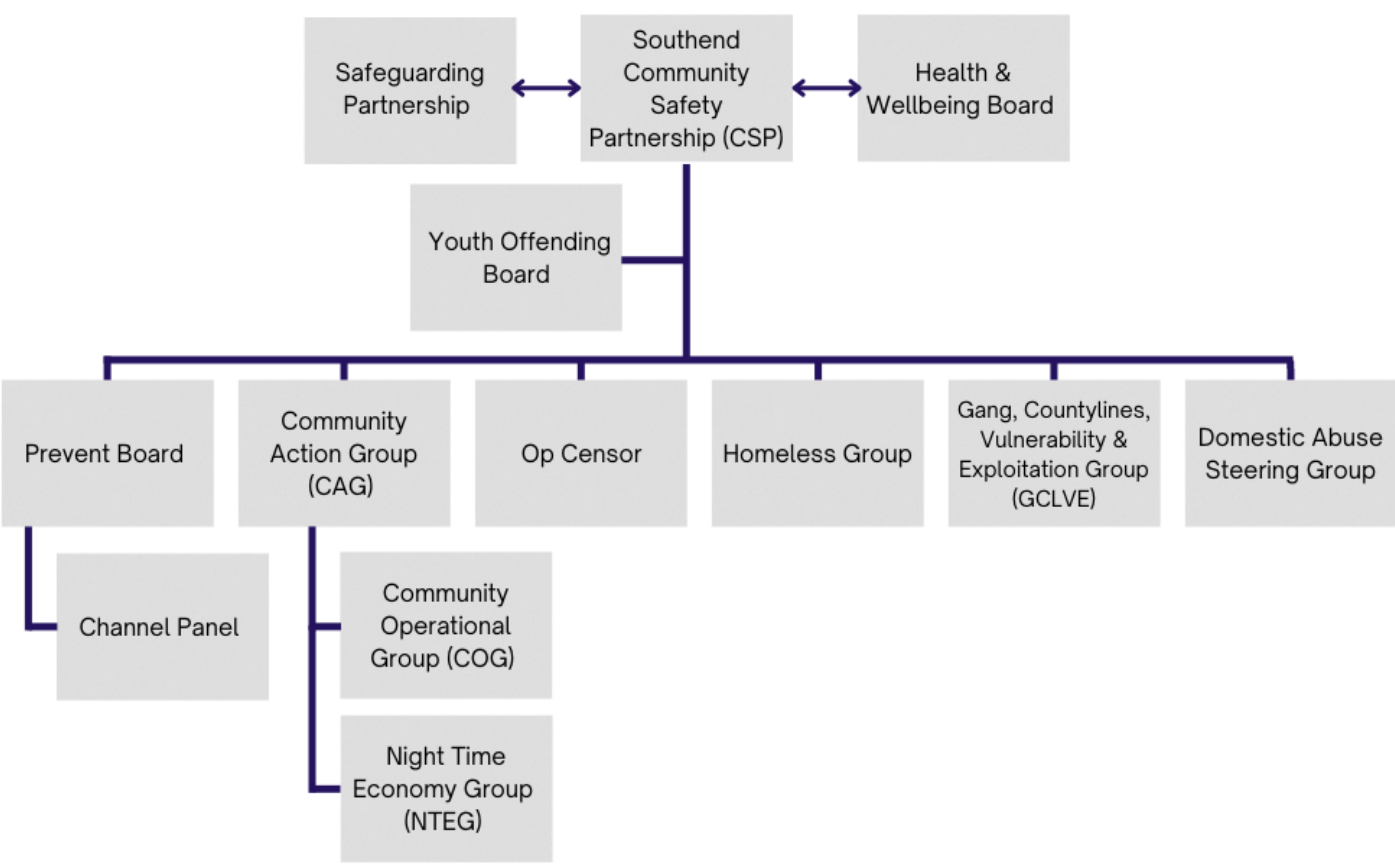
Safeguarding Partnership

Southend Community Safety Partnership (CSP)

Health & Wellbeing Board

Youth Offending Board

Prevent Board

Community Action Group (CAG)

Op Censor

Homeless Group

Gang, Countylines, Vulnerability & Exploitation Group (GCLVE)

Domestic Abuse Steering Group

Channel Panel

Community Operational Group (COG)

Night Time Economy Group (NTEG)